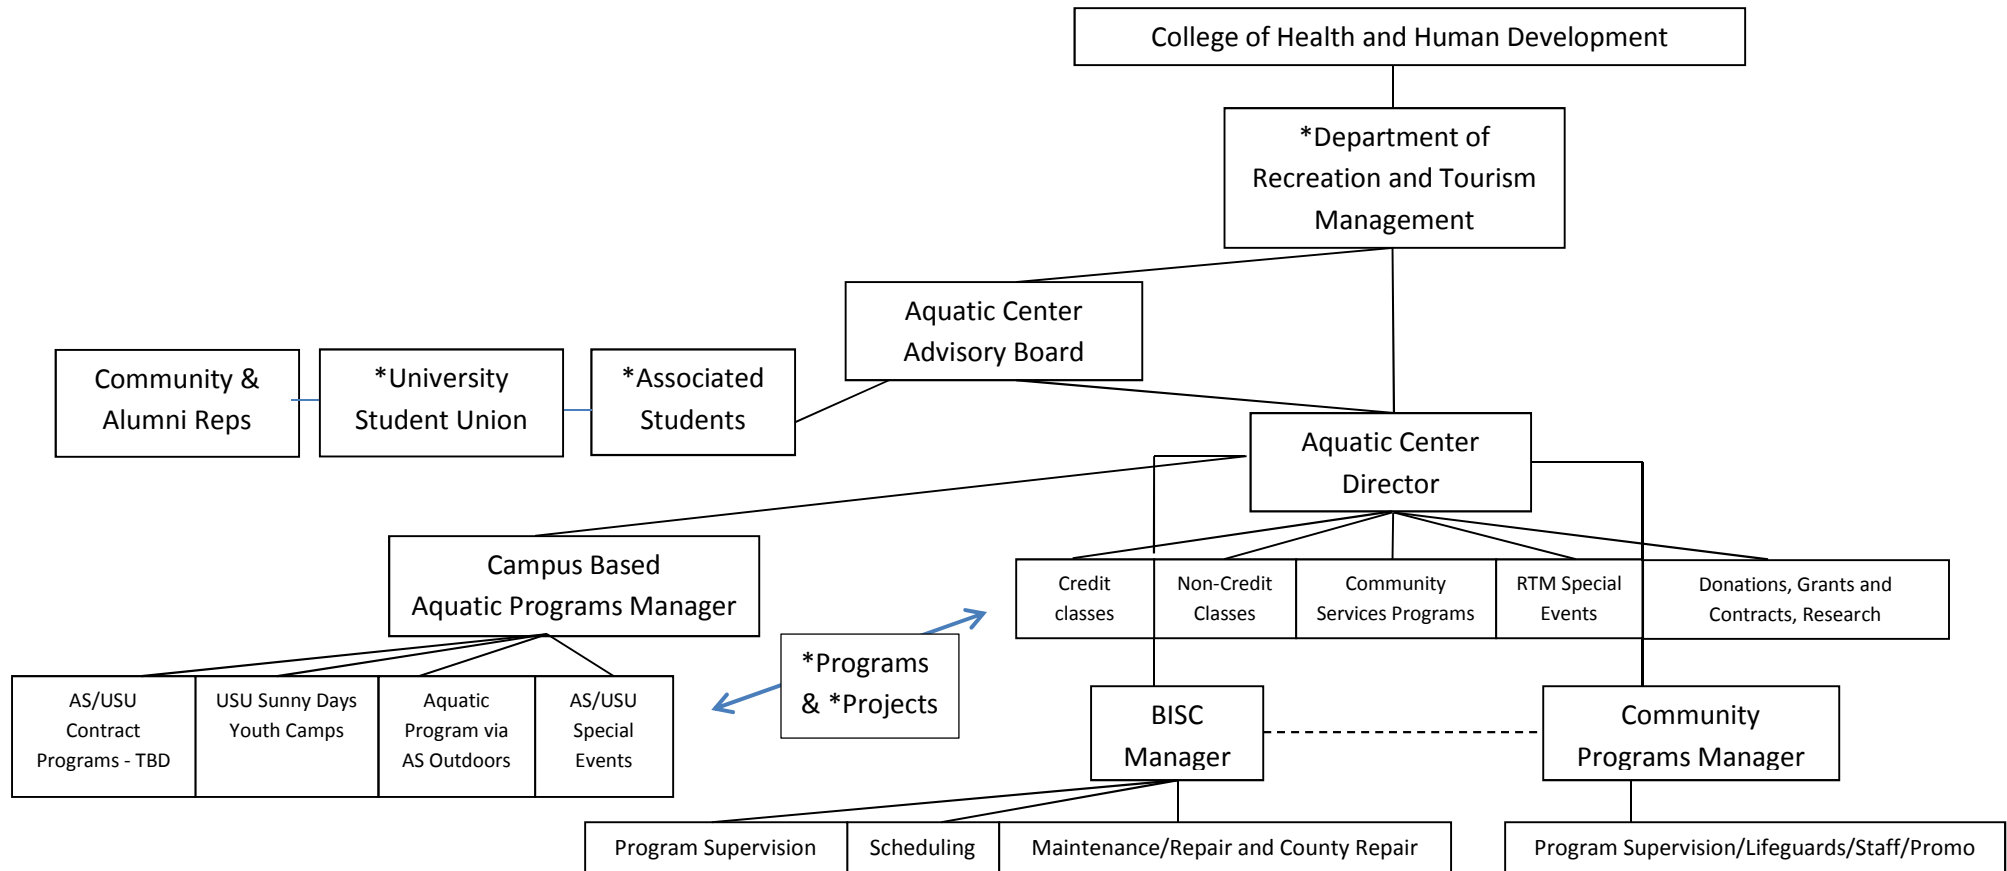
College of Health and Human Development

*Department of Recreation and Tourism Management

Aquatic Center Advisory Board

Community & Alumni Reps

*University Student Union

*Associated Students

Aquatic Center Director

Campus Based Aquatic Programs Manager

Credit classes

Non-Credit Classes

Community Services Programs

RTM Special Events

Donations, Grants and Contracts, Research

*Programs & *Projects

AS/USU Contract Programs - TBD

USU Sunny Days Youth Camps

Aquatic Program via AS Outdoors

AS/USU Special Events

BISC Manager

Community Programs Manager

Program Supervision

Scheduling

Maintenance/Repair and County Repair

Program Supervision/Lifeguards/Staff/Promo